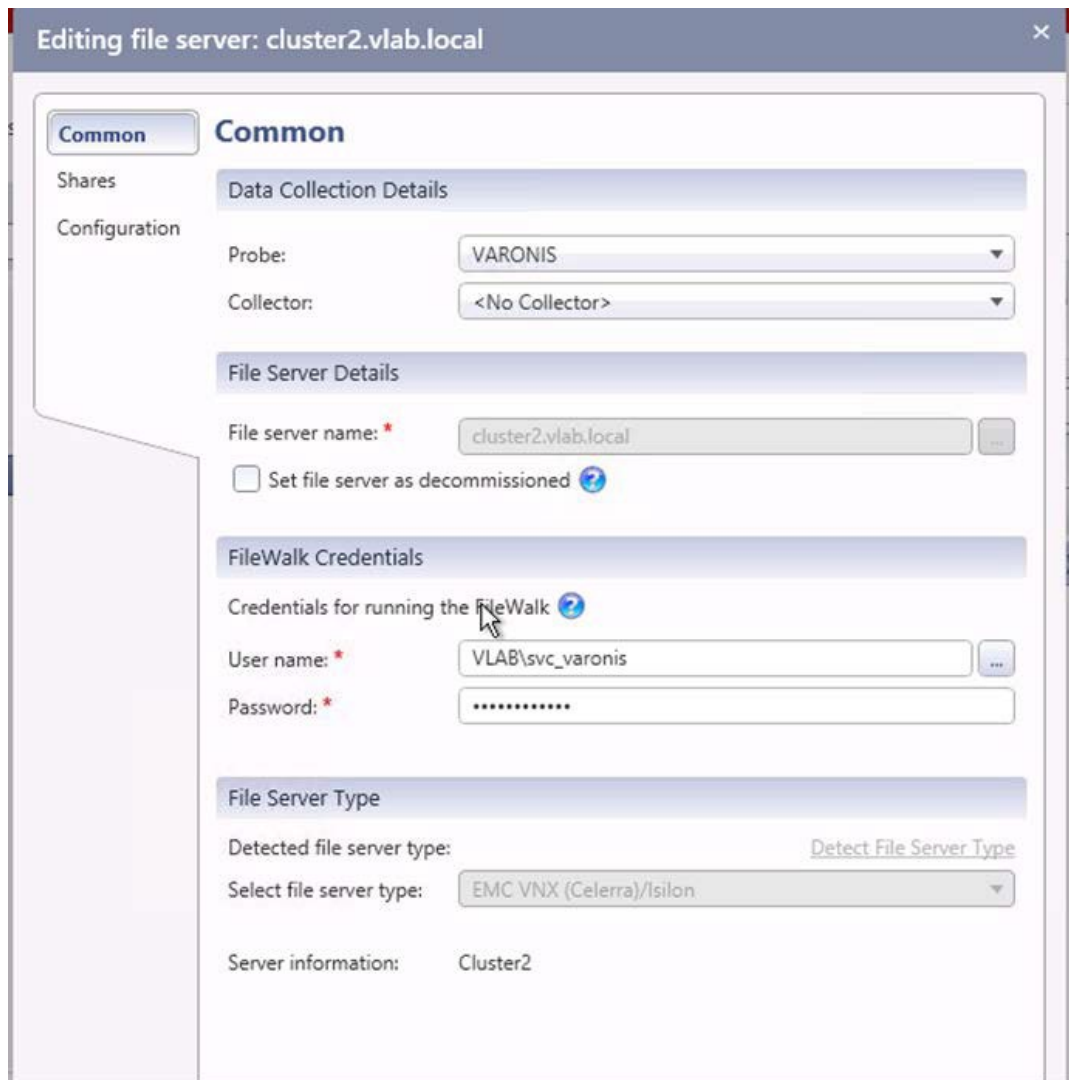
Editing file server: cluster2.vlab.local

×

Common
Shares
Configuration

Common

Data Collection Details

Probe: VARONIS
Collector: <No Collector>

File Server Details

File server name: * cluster2.vlab.local ...
Set file server as decommissioned

FileWalk Credentials

Credentials for running the FileWalk

User name: * VLAB\svc_varonis ...
Password: * •••••••••••••

File Server Type

Detected file server type: Detect File Server Type
Select file server type: EMC VNX (Celerra)/Isilon

Server information: Cluster2